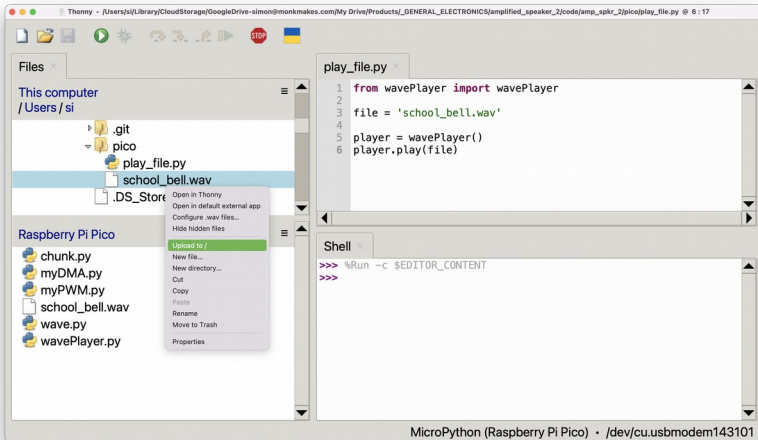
Thonny /Users/si/Library/CloudStorage/GoogleDrive-simon@monkmakes.com/My Drive/Products/_GENERAL_ELECTRONICS/amplified_speaker_2/code/amp_spkr_2/pico/play_file.py @ 6 : 17

STOP

Files ×

This computer
/ Users / si

.git
pico
play_file.py
school_bell.wav
.DS_Store

Open in Thonny
Open in default external app
Configure .wav files...
Hide hidden files
Upload to /
New file...
New directory...
Cut
Copy
Paste
Rename
Move to Trash
Properties

Raspberry Pi Pico

chunk.py
myDMA.py
myPWM.py
school_bell.wav
wave.py
wavePlayer.py

play_file.py ×

1 from wavePlayer import wavePlayer
2
3 file = 'school_bell.wav'
4
5 player = wavePlayer()
6 player.play(file)

Shell ×

>>> %Run -c $EDITOR_CONTENT
>>>

MicroPython (Raspberry Pi Pico) • /dev/cu.usbmodem143101